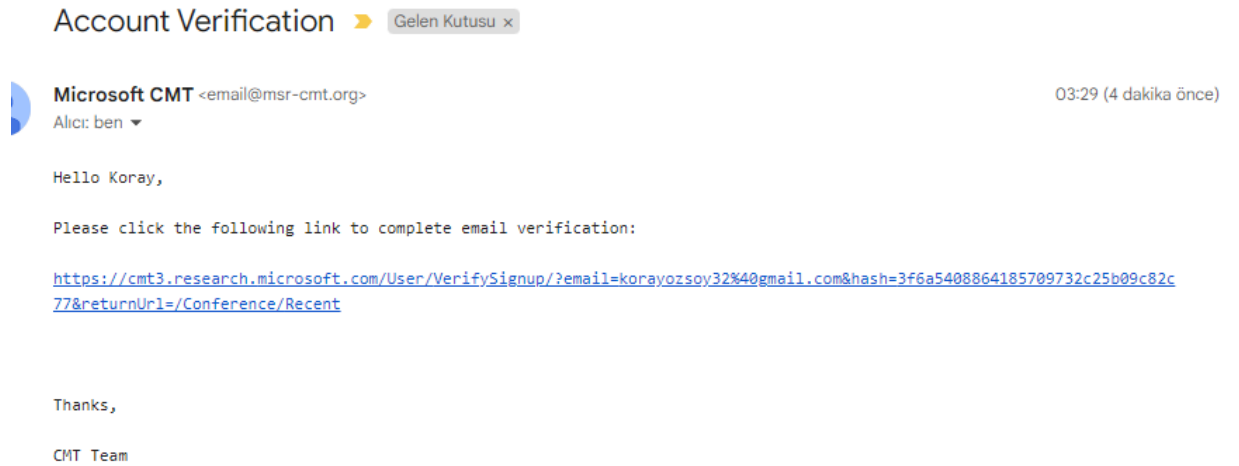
Account Verification Gelen Kutusu ×

Microsoft CMT <email@msr-cmt.org>
Alıcı: ben

03:29 (4 dakika önce)

Hello Koray,

Please click the following link to complete email verification:

https://cmt3.research.microsoft.com/User/VerifySignup/?email=korayozsoy32%40gmail.com&hash=3f6a5408864185709732c25b09c82c77&returnUrl=/Conference/Recent

Thanks,

CMT Team